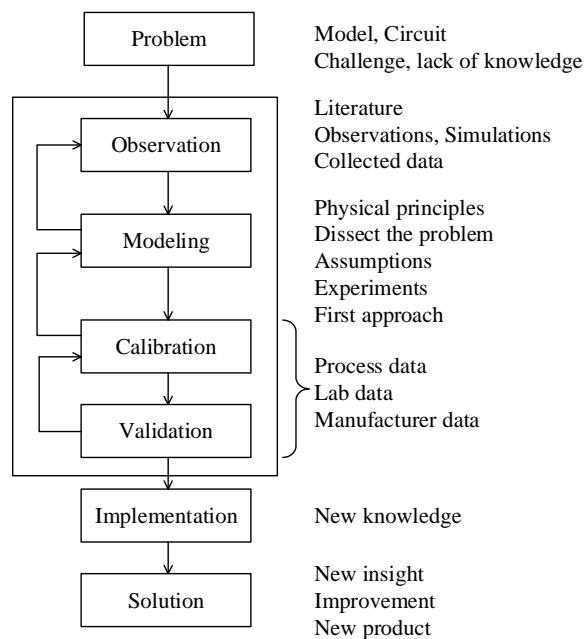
Problem

Model, Circuit
Challenge, lack of knowledge

Observation

Literature
Observations, Simulations
Collected data

Modeling

Physical principles
Dissect the problem
Assumptions
Experiments
First approach

Calibration

Validation

Process data
Lab data
Manufacturer data

Implementation

New knowledge

Solution

New insight
Improvement
New product